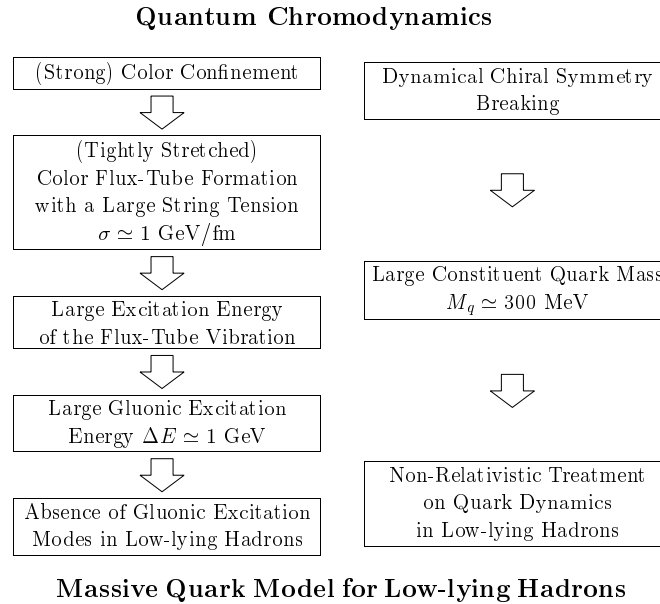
Quantum Chromodynamics

(Strong) Color Confinement

(Tightly Stretched) Color Flux-Tube Formation with a Large String Tension $\sigma \simeq 1$ GeV/fm

Large Excitation Energy of the Flux-Tube Vibration

Large Gluonic Excitation Energy $\Delta E \simeq 1$ GeV

Absence of Gluonic Excitation Modes in Low-lying Hadrons

Dynamical Chiral Symmetry Breaking

Large Constituent Quark Mass $M_q \simeq 300$ MeV

Non-Relativistic Treatment on Quark Dynamics in Low-lying Hadrons

Massive Quark Model for Low-lying Hadrons